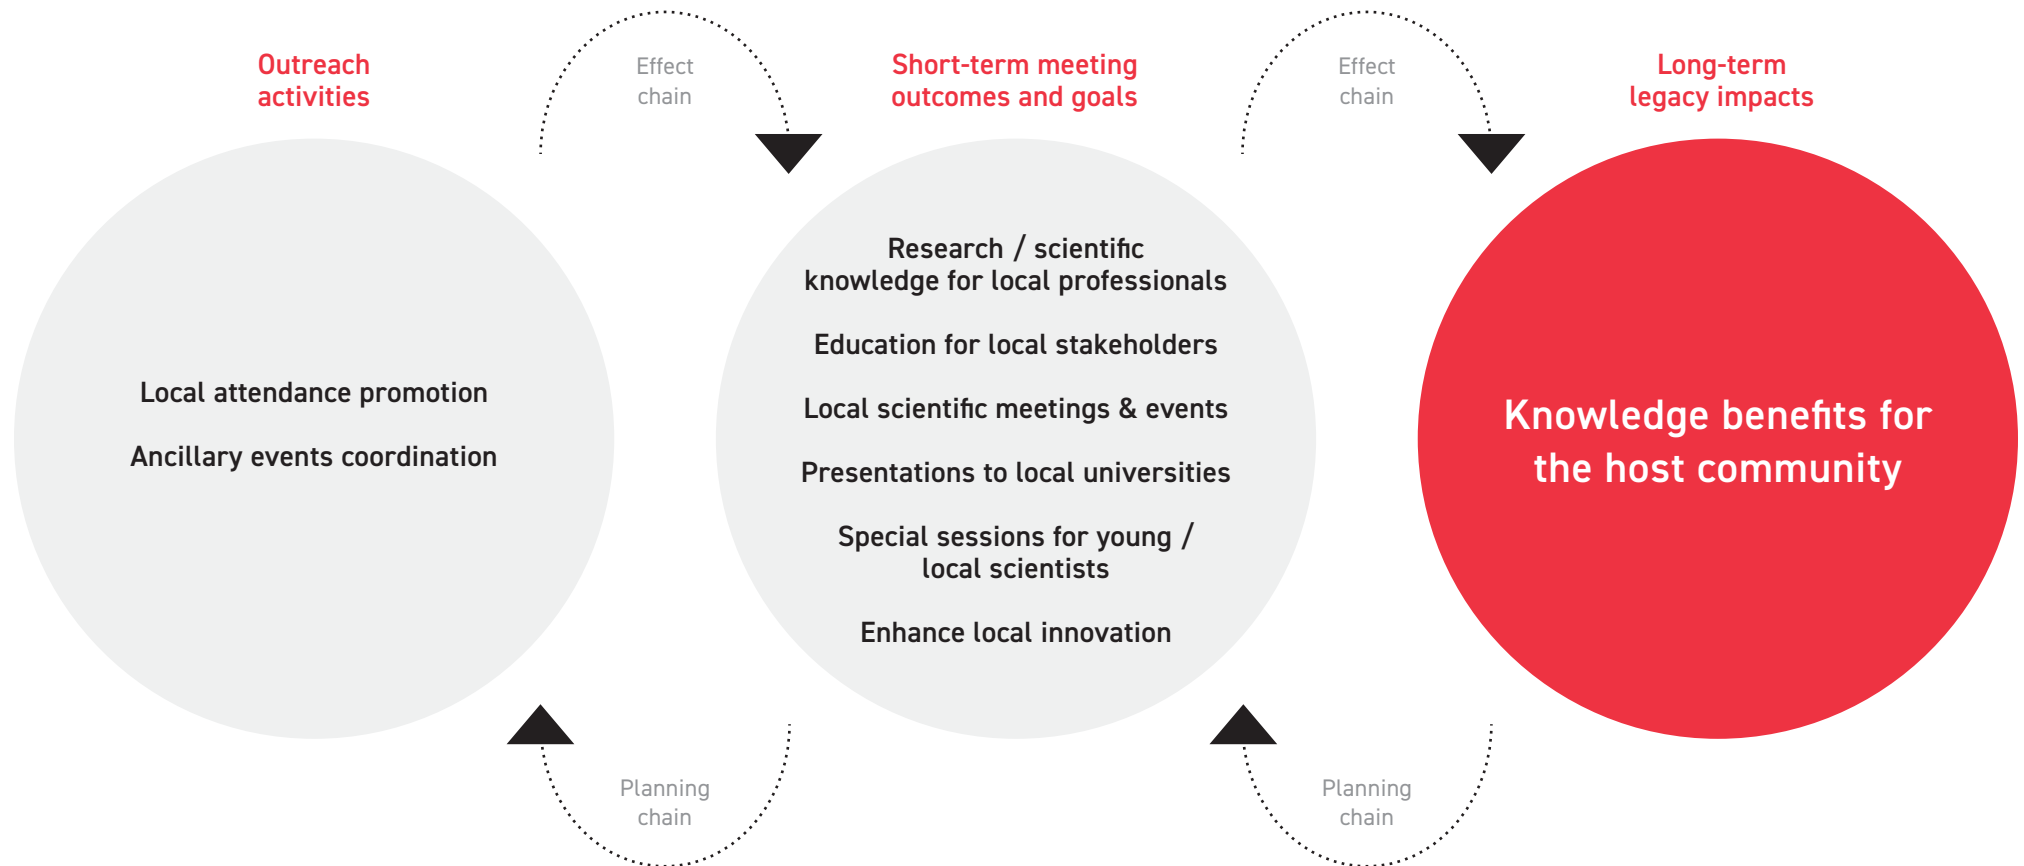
Outreach activities

Effect chain

Short-term meeting outcomes and goals

Effect chain

Long-term legacy impacts

Local attendance promotion

Ancillary events coordination

Research / scientific knowledge for local professionals

Education for local stakeholders

Local scientific meetings & events

Presentations to local universities

Special sessions for young / local scientists

Enhance local innovation

Knowledge benefits for the host community

Planning chain

Planning chain